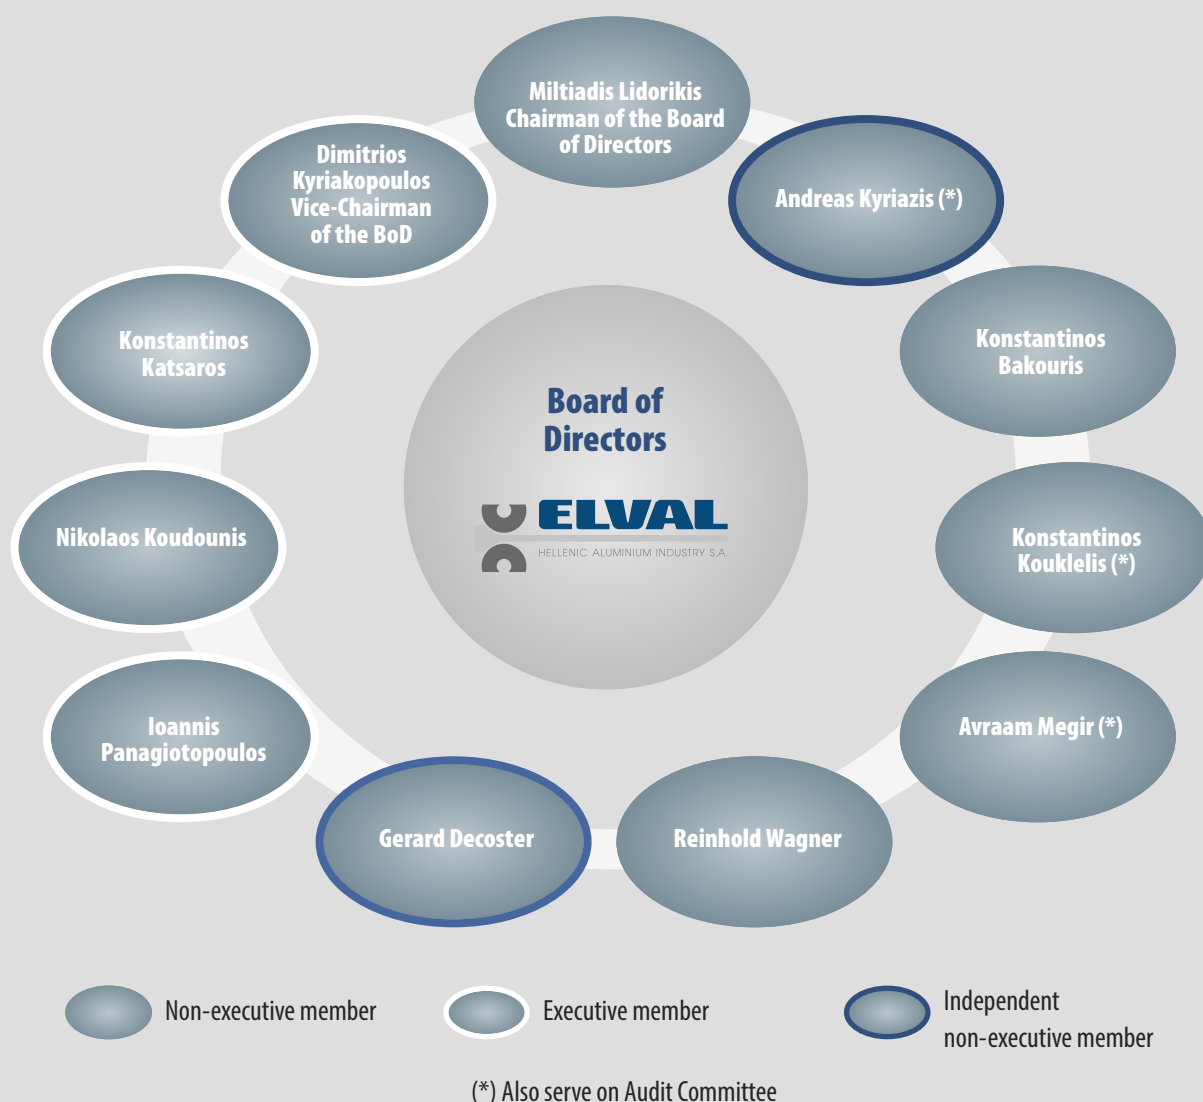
Miltiadis Lidorikis
Chairman of the Board of Directors

Andreas Kyriazis (*)

Konstantinos Bakouris

Konstantinos Kouklelis (*)

Avraam Megir (*)

Reinhold Wagner

Gerard Decoster

Ioannis Panagiotopoulos

Nikolaos Koudounis

Konstantinos Katsaros

Dimitrios Kyriakopoulos
Vice-Chairman of the BoD

Board of Directors

ELVAL
HELLENIC ALUMINIUM INDUSTRY S.A.

Non-executive member

Executive member

Independent non-executive member

(*) Also serve on Audit Committee